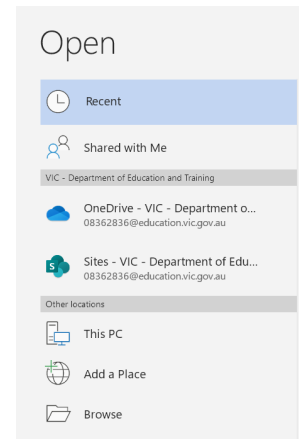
Open

Recent

Shared with Me

VIC - Department of Education and Training

OneDrive - VIC - Department o...
08362836@education.vic.gov.au

S

Sites - VIC - Department of Edu...
08362836@education.vic.gov.au

Other locations

This PC

Add a Place

Browse